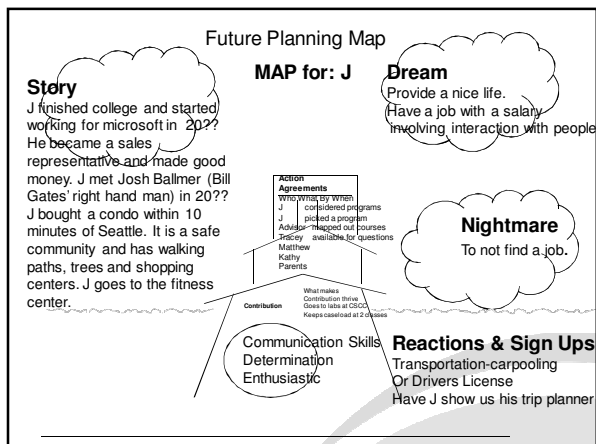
Future Planning Map

MAP for: J

Story
J finished college and started working for microsoft in 20?? He became a sales representative and made good money. J met Josh Ballmer (Bill Gates' right hand man) in 20?? J bought a condo within 10 minutes of Seattle. It is a safe community and has walking paths, trees and shopping centers. J goes to the fitness center.

Dream
Provide a nice life.
Have a job with a salary involving interaction with people

Action Agreements
Who,What,By When
J considered programs
J picked a program
Advisor mapped out courses
Tracey available for questions
Matthew
Kathy
Parents

Nightmare
To not find a job.

Contribution

What makes Contribution thrive
Goes to labs at CSCC
Keeps caseload at 2 classes

Communication Skills
Determination
Enthusiastic

Reactions & Sign Ups
Transportation-carpooling
Or Drivers License
Have J show us his trip planner